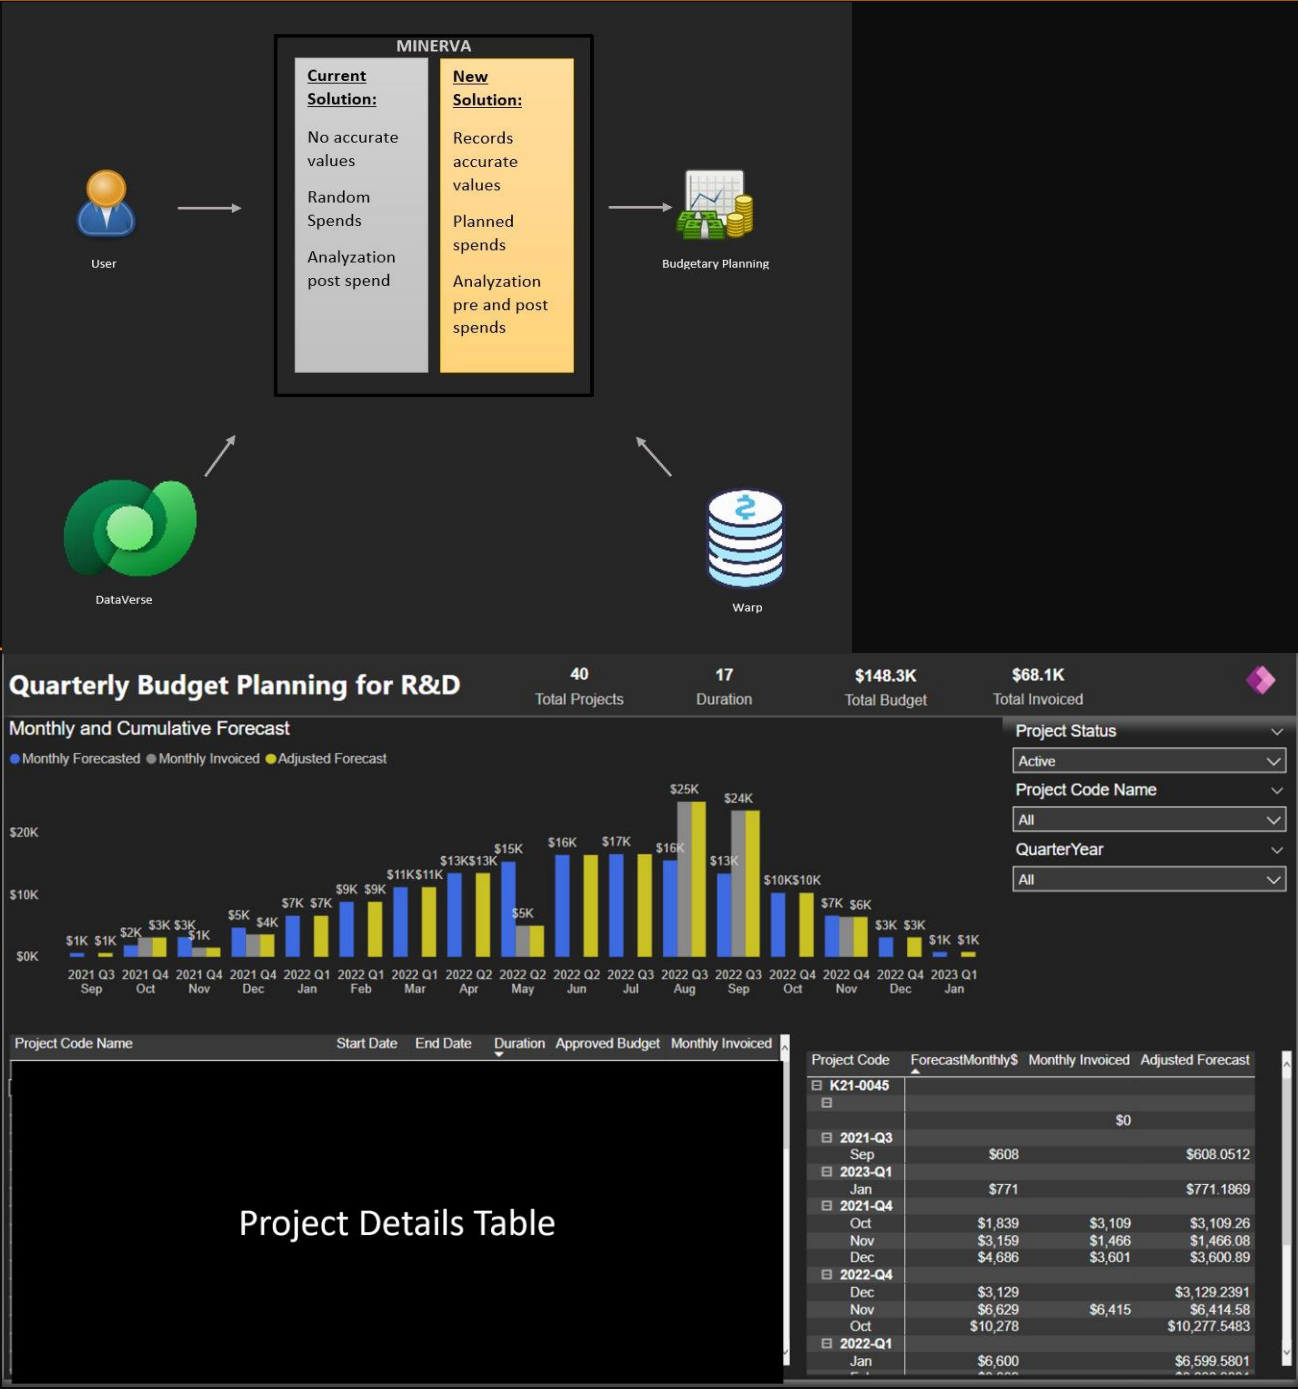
MINERVA

Current Solution:

No accurate values

Random Spends

Analyzation post spend

New Solution:

Records accurate values

Planned spends

Analyzation pre and post spends

User

Budgetary Planning

DataVerse

Warp

Quarterly Budget Planning for R&D

40
Total Projects

17
Duration

$148.3K
Total Budget

$68.1K
Total Invoiced

Monthly and Cumulative Forecast

● Monthly Forecasted ● Monthly Invoiced ● Adjusted Forecast

$20K
$10K
$0K

$1K $1K $2K $3K $3K $1K $5K $4K $7K $7K $9K $9K $11K $11K $13K $13K $15K $5K $16K $17K $16K $25K $13K $24K $10K $10K $7K $6K $3K $3K $1K $1K

2021 Q3 Sep | 2021 Q4 Oct | 2021 Q4 Nov | 2021 Q4 Dec | 2022 Q1 Jan | 2022 Q1 Feb | 2022 Q1 Mar | 2022 Q2 Apr | 2022 Q2 May | 2022 Q2 Jun | 2022 Q3 Jul | 2022 Q3 Aug | 2022 Q3 Sep | 2022 Q4 Oct | 2022 Q4 Nov | 2022 Q4 Dec | 2023 Q1 Jan

Project Status
Active
Project Code Name
All
QuarterYear
All

| Project Code Name | Start Date | End Date | Duration | Approved Budget | Monthly Invoiced |
|---|---|---|---|---|---|

Project Details Table

| Project Code | ForecastMonthly$ | Monthly Invoiced | Adjusted Forecast |
|---|---|---|---|
| K21-0045 | | | |
| | | $0 | |
| 2021-Q3 | | | |
| Sep | $608 | | $608.0512 |
| 2023-Q1 | | | |
| Jan | $771 | | $771.1869 |
| 2021-Q4 | | | |
| Oct | $1,839 | $3,109 | $3,109.26 |
| Nov | $3,159 | $1,466 | $1,466.08 |
| Dec | $4,686 | $3,601 | $3,600.89 |
| 2022-Q4 | | | |
| Dec | $3,129 | | $3,129.2391 |
| Nov | $6,629 | $6,415 | $6,414.58 |
| Oct | $10,278 | | $10,277.5483 |
| 2022-Q1 | | | |
| Jan | $6,600 | | $6,599.5801 |